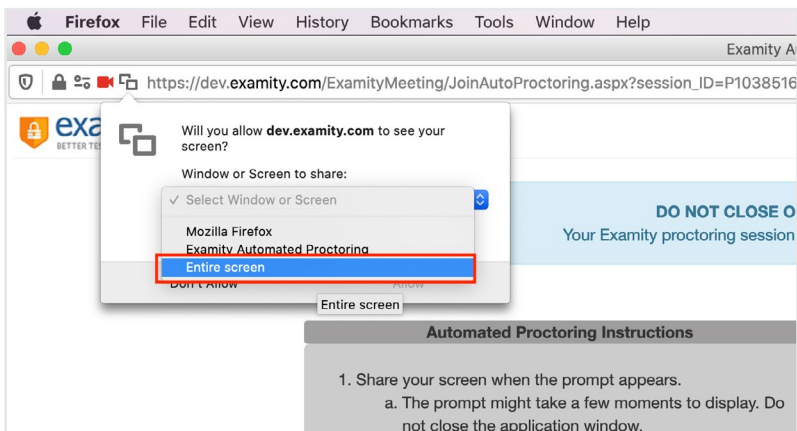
Firefox File Edit View History Bookmarks Tools Window Help

Examity A

https://dev.examity.com/ExamityMeeting/JoinAutoProctoring.aspx?session_ID=P1038516

exa

BETTER TE

Will you allow dev.examity.com to see your screen?

Window or Screen to share:

✓ Select Window or Screen

Mozilla Firefox

Examity Automated Proctoring

Entire screen

Don't Allow

Allow

Entire screen

DO NOT CLOSE O

Your Examity proctoring session

Automated Proctoring Instructions

1. Share your screen when the prompt appears.

a. The prompt might take a few moments to display. Do not close the application window.